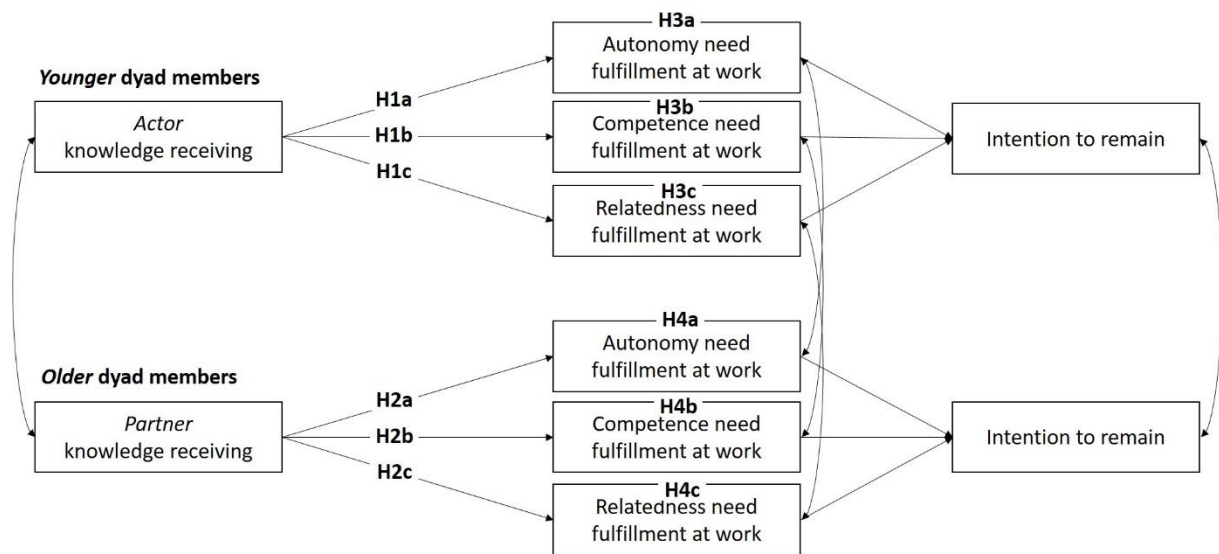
*Younger* dyad members

*Actor* knowledge receiving

H1a

H1b

H1c

H3a
Autonomy need fulfillment at work

H3b
Competence need fulfillment at work

H3c
Relatedness need fulfillment at work

Intention to remain

*Older* dyad members

*Partner* knowledge receiving

H2a

H2b

H2c

H4a
Autonomy need fulfillment at work

H4b
Competence need fulfillment at work

H4c
Relatedness need fulfillment at work

Intention to remain